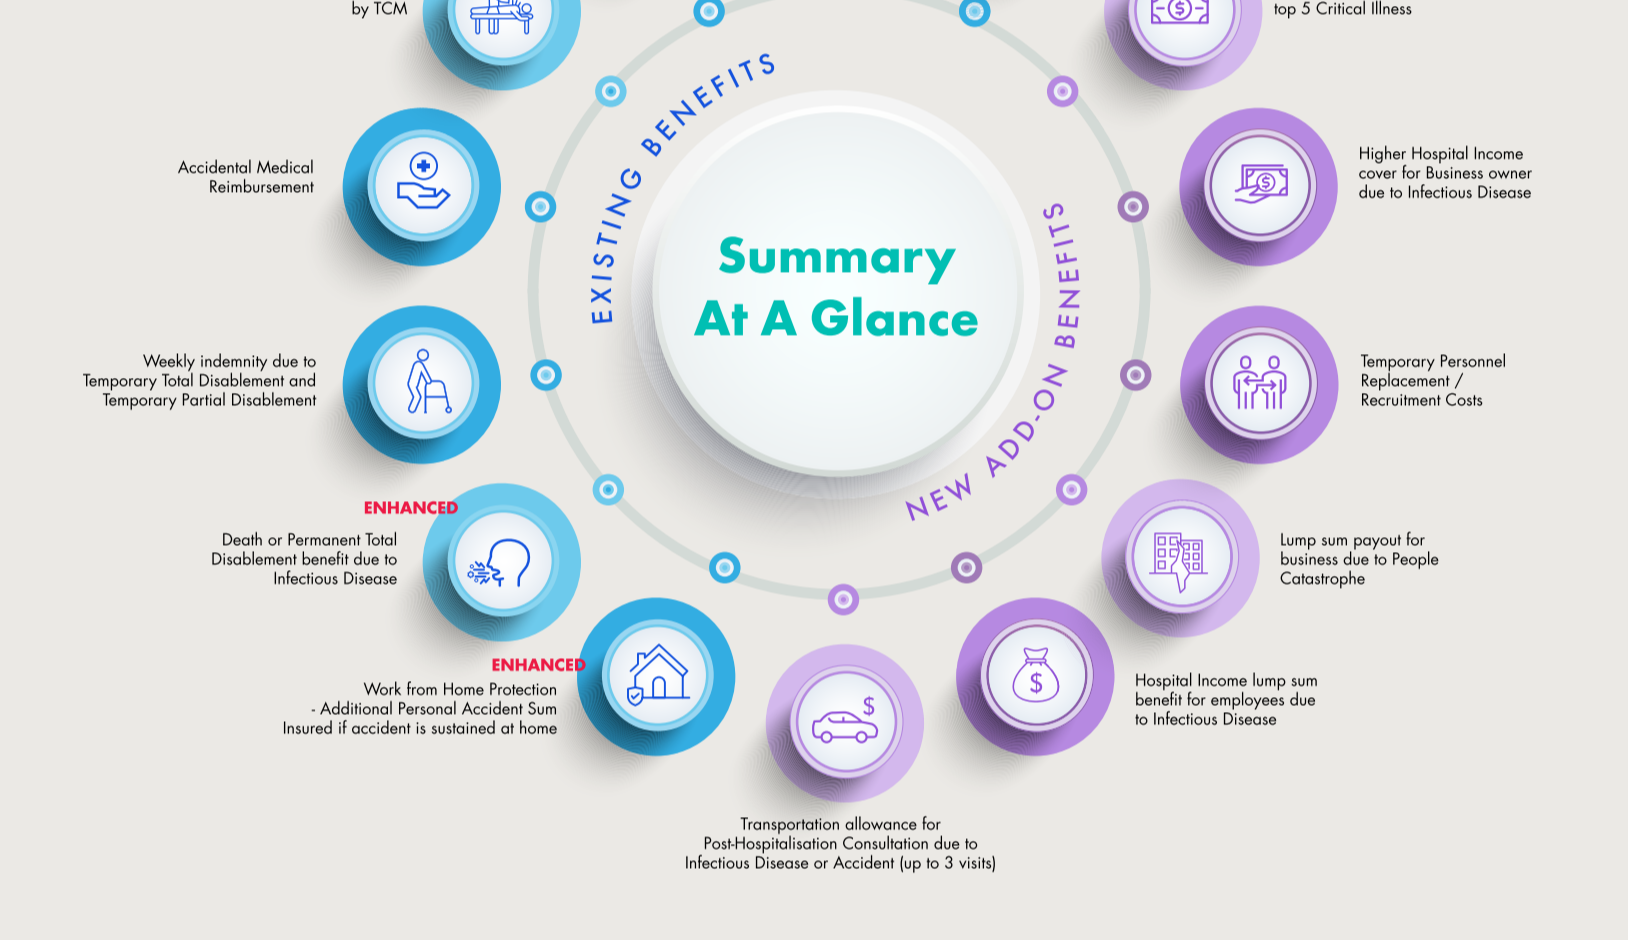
by TCM

top 5 Critical Illness

EXISTING BENEFITS

Summary
At A Glance

NEW ADD-ON BENEFITS

Accidental Medical Reimbursement

Higher Hospital Income cover for Business owner due to Infectious Disease

Weekly indemnity due to Temporary Total Disablement and Temporary Partial Disablement

Temporary Personnel Replacement / Recruitment Costs

ENHANCED

Death or Permanent Total Disablement benefit due to Infectious Disease

Lump sum payout for business due to People Catastrophe

ENHANCED

Work from Home Protection - Additional Personal Accident Sum Insured if accident is sustained at home

Hospital Income lump sum benefit for employees due to Infectious Disease

Transportation allowance for Post-Hospitalisation Consultation due to Infectious Disease or Accident (up to 3 visits)